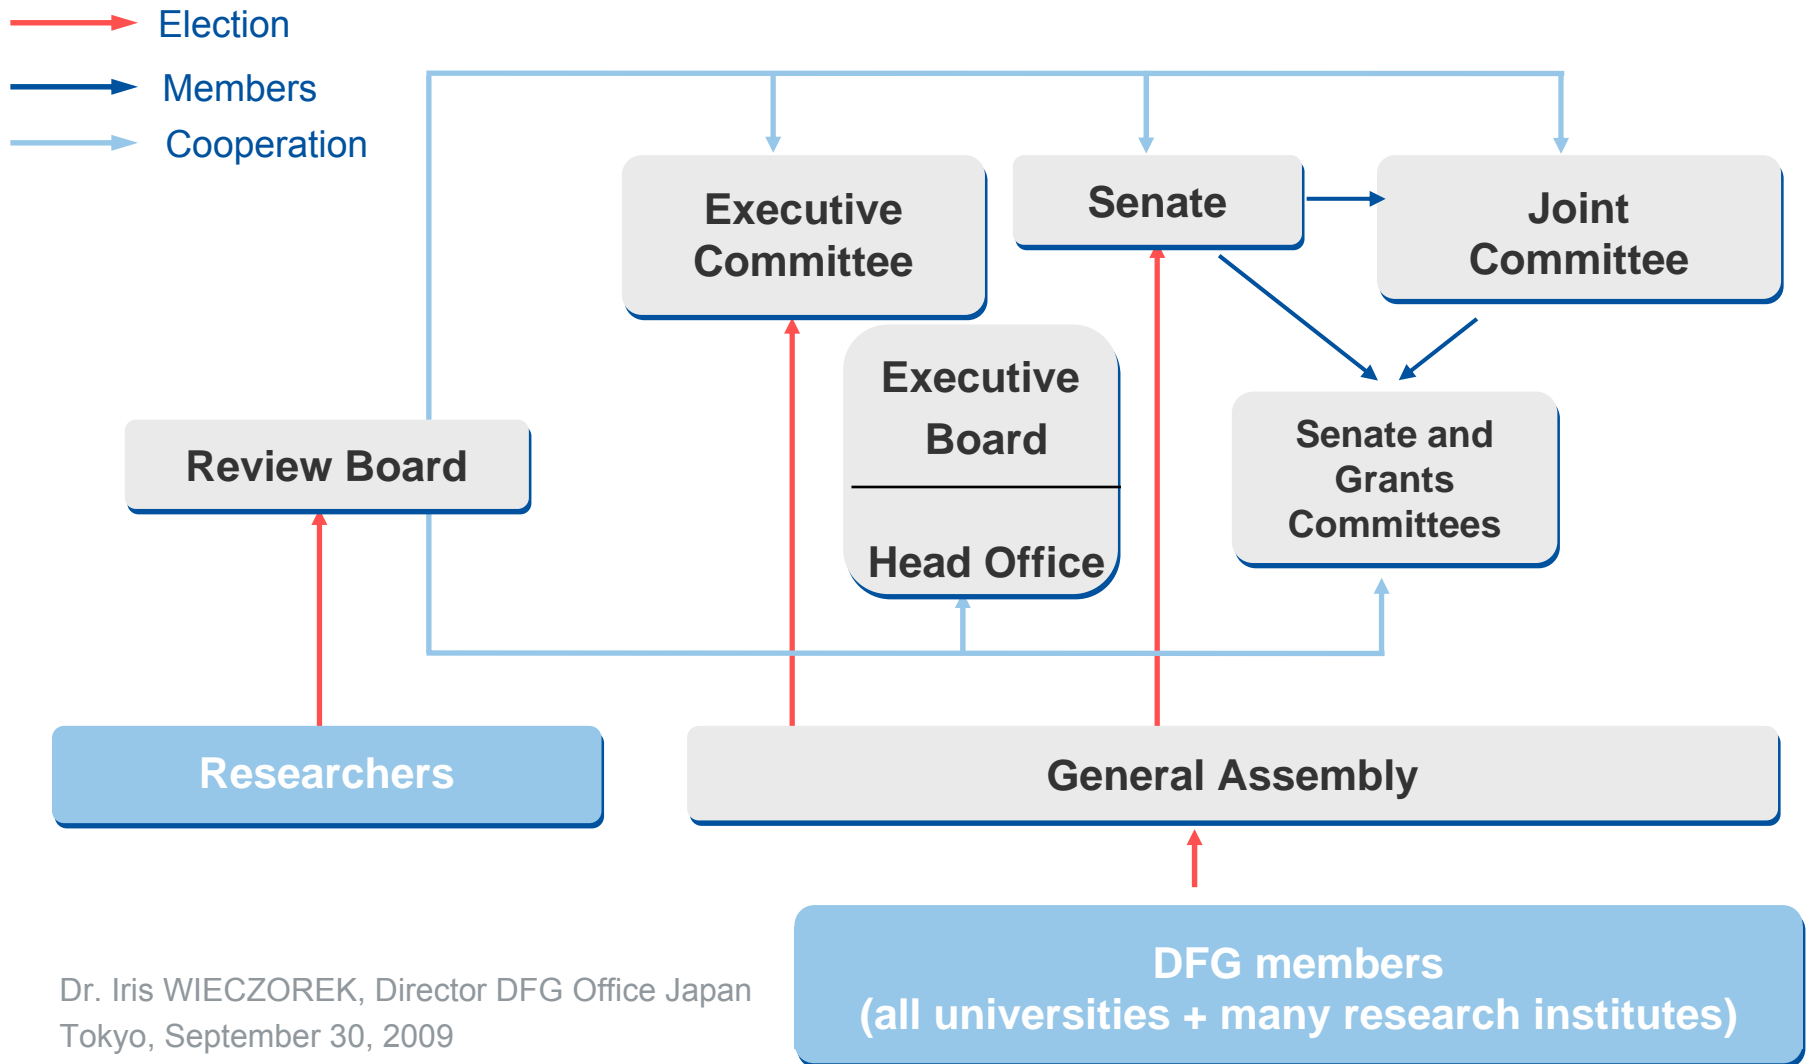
Election

Members

Cooperation

Executive Committee

Senate

Joint Committee

Executive Board

Head Office

Senate and Grants Committees

Review Board

Researchers

General Assembly

DFG members
(all universities + many research institutes)

Dr. Iris WIECZOREK, Director DFG Office Japan
Tokyo, September 30, 2009